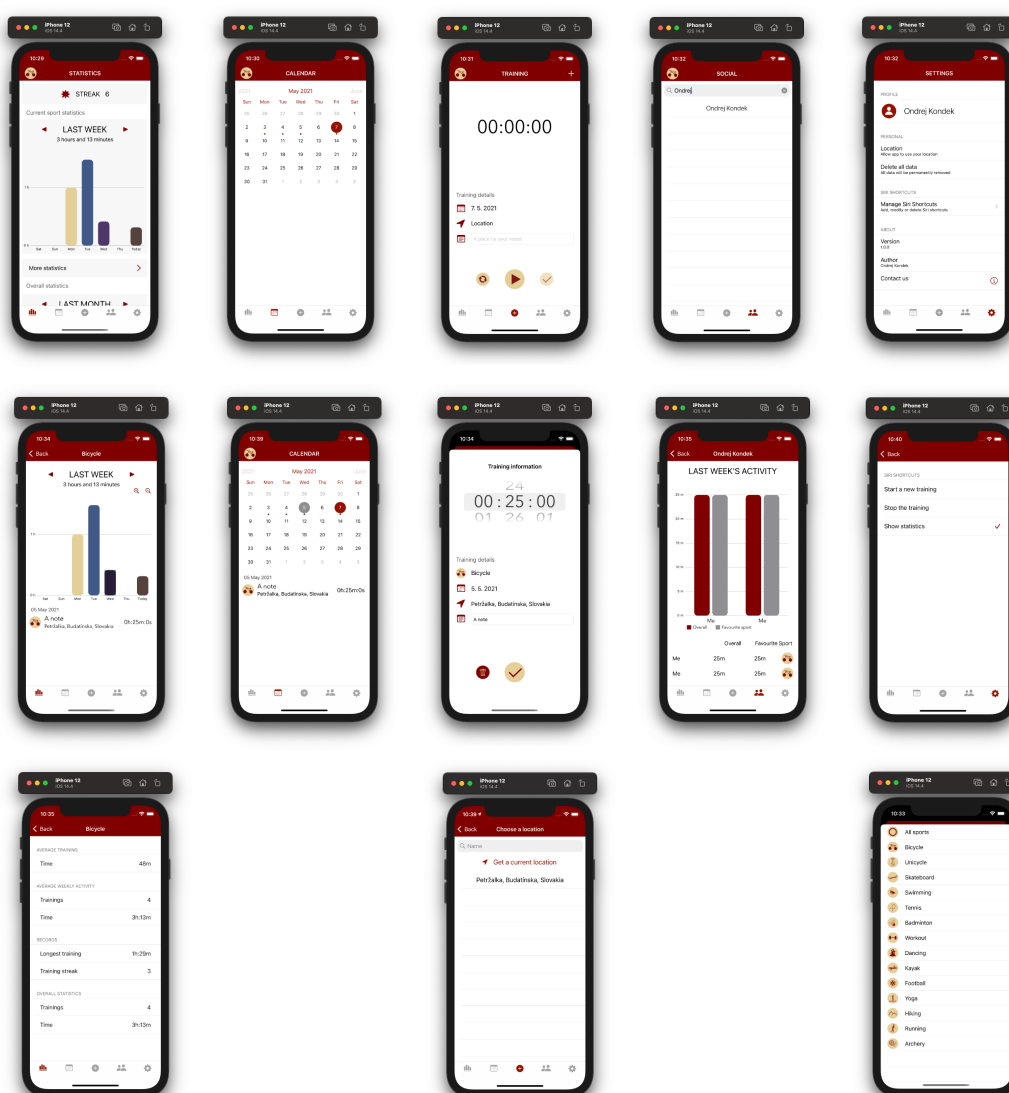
iPhone 12
iOS 14.4

10:29
STATISTICS
STREAK 6
Current sport statistics
LAST WEEK
3 hours and 13 minutes
1 h
0 h
Sat Sun Mon Tue Wed Thu Today
More statistics
Overall statistics
LAST MONTH

iPhone 12
iOS 14.4

10:30
CALENDAR
2021 May 2021 June
| Sun | Mon | Tue | Wed | Thu | Fri | Sat |
|---|---|---|---|---|---|---|
| 25 | 26 | 27 | 28 | 29 | 30 | 1 |
| 2 | 3 | 4 | 5 | 6 | 7 | 8 |
| 9 | 10 | 11 | 12 | 13 | 14 | 15 |
| 16 | 17 | 18 | 19 | 20 | 21 | 22 |
| 23 | 24 | 25 | 26 | 27 | 28 | 29 |
| 30 | 31 | 1 | 2 | 3 | 4 | 5 |

iPhone 12
iOS 14.4

10:31
TRAINING
00:00:00
Training details
7. 5. 2021
Location
A place for your notes

iPhone 12
iOS 14.4

10:32
SOCIAL
Ondrej
Ondrej Kondek

iPhone 12
iOS 14.4

10:32
SETTINGS
PROFILE
Ondrej Kondek
PERSONAL
Location
Allow app to use your location
Delete all data
All data will be permanently removed
SIRI SHORTCUTS
Manage Siri Shortcuts
Add, modify, or delete Siri shortcuts
ABOUT
Version
1.0.0
Author
Ondrej Kondek
Contact us

iPhone 12
iOS 14.4

10:34
Back Bicycle
LAST WEEK
3 hours and 13 minutes
1 h
0 h
Sat Sun Mon Tue Wed Thu Today
05 May 2021
A note
Petržalka, Budatínska, Slovakia
0h:25m:0s

iPhone 12
iOS 14.4

10:39
CALENDAR
2021 May 2021 June
| Sun | Mon | Tue | Wed | Thu | Fri | Sat |
|---|---|---|---|---|---|---|
| 25 | 26 | 27 | 28 | 29 | 30 | 1 |
| 2 | 3 | 4 | 5 | 6 | 7 | 8 |
| 9 | 10 | 11 | 12 | 13 | 14 | 15 |
| 16 | 17 | 18 | 19 | 20 | 21 | 22 |
| 23 | 24 | 25 | 26 | 27 | 28 | 29 |
| 30 | 31 | 1 | 2 | 3 | 4 | 5 |
05 May 2021
A note
Petržalka, Budatínska, Slovakia
0h:25m:0s

iPhone 12
iOS 14.4

10:34
Training information
24
00 : 25 : 00
01 26 01
Training details
Bicycle
5. 5. 2021
Petržalka, Budatínska, Slovakia
A note

iPhone 12
iOS 14.4

10:35
Back Ondrej Kondek
LAST WEEK'S ACTIVITY
Me Me
Overall Favourite sport
Overall Favourite Sport
Me 25m 25m
Me 25m 25m

iPhone 12
iOS 14.4

10:40
Back
SIRI SHORTCUTS
Start a new training
Stop the training
Show statistics

iPhone 12
iOS 14.4

10:35
Back Bicycle
AVERAGE TRAINING
Time 48m
AVERAGE WEEKLY ACTIVITY
Trainings 4
Time 3h:13m
RECORDS
Longest training 1h:29m
Training streak 3
OVERALL STATISTICS
Trainings 4
Time 3h:13m

iPhone 12
iOS 14.4

10:39
Back Choose a location
Name
Get a current location
Petržalka, Budatínska, Slovakia

iPhone 12
iOS 14.4

10:33
All sports
Bicycle
Unicycle
Skateboard
Swimming
Tennis
Badminton
Workout
Dancing
Kayak
Football
Yoga
Hiking
Running
Archery